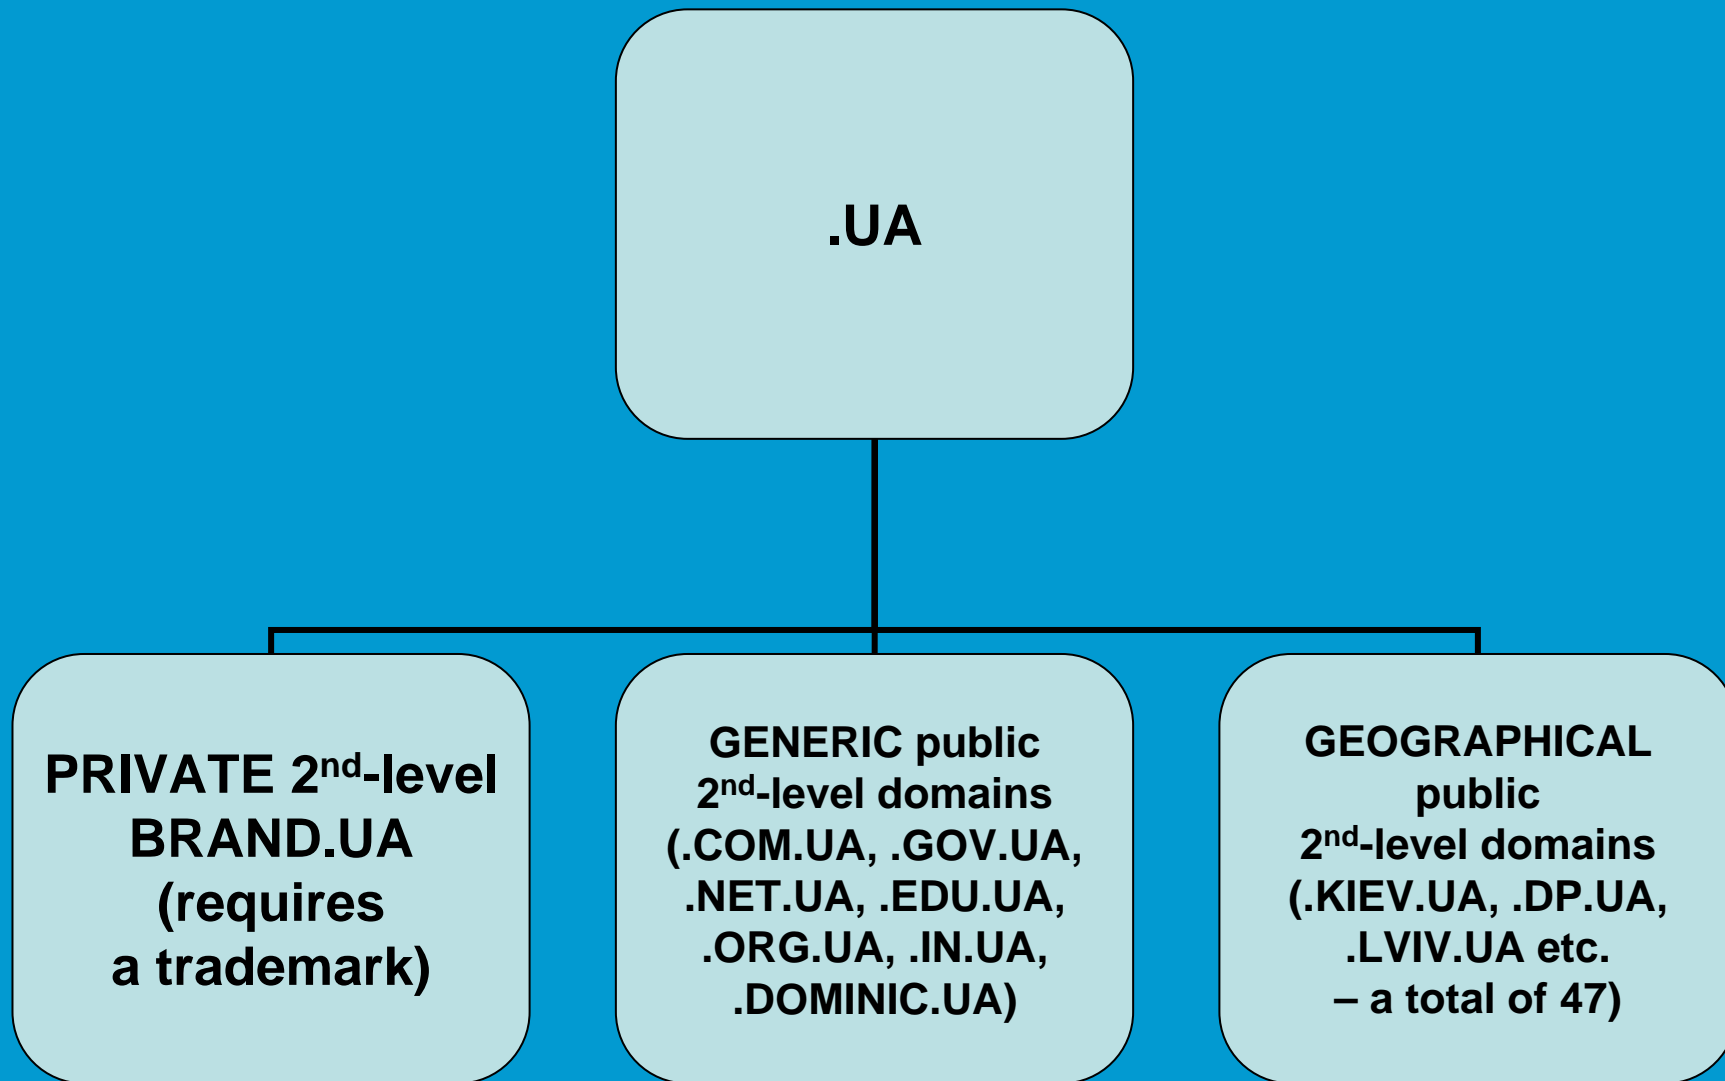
.UA

PRIVATE 2$^{nd}$-level BRAND.UA (requires a trademark)

GENERIC public 2$^{nd}$-level domains (.COM.UA, .GOV.UA, .NET.UA, .EDU.UA, .ORG.UA, .IN.UA, .DOMINIC.UA)

GEOGRAPHICAL public 2$^{nd}$-level domains (.KIEV.UA, .DP.UA, .LVIV.UA etc. – a total of 47)